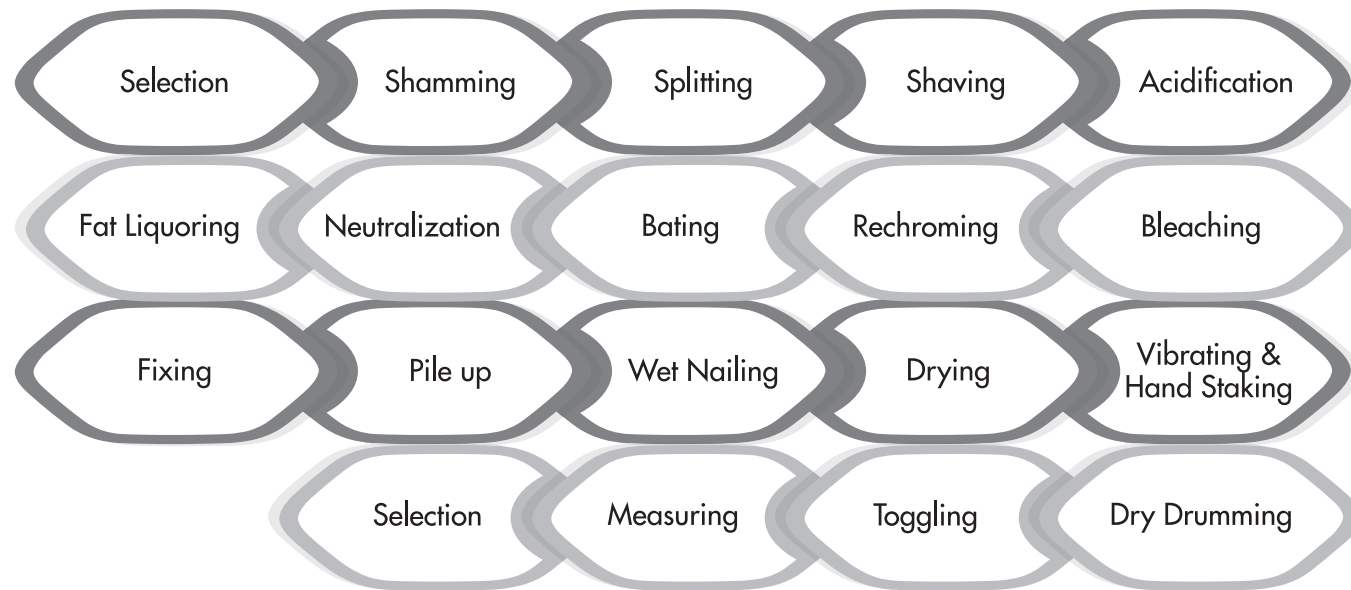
Selection

Shamming

Splitting

Shaving

Acidification

Fat Liquoring

Neutralization

Bating

Rechroming

Bleaching

Fixing

Pile up

Wet Nailing

Drying

Vibrating & Hand Staking

Selection

Measuring

Toggling

Dry Drumming